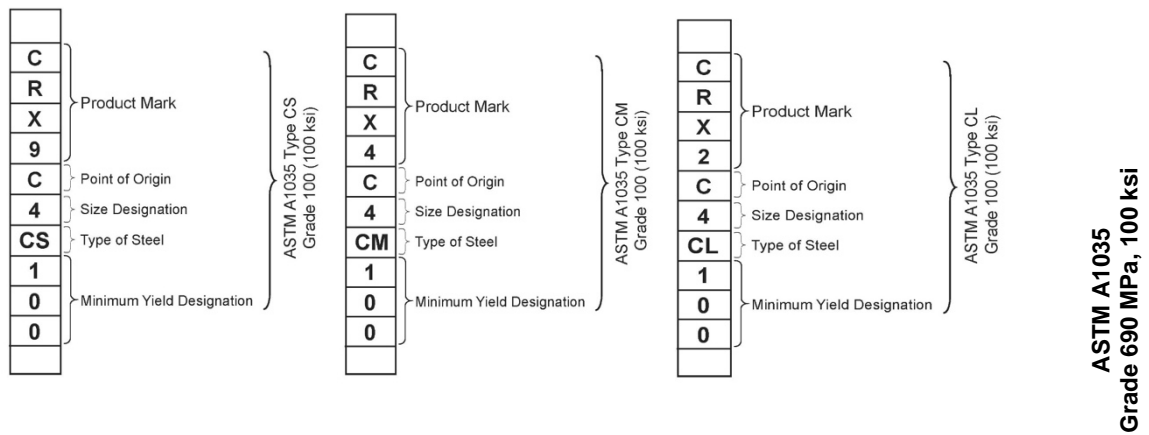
C
R
X
9
Product Mark
C
Point of Origin
4
Size Designation
CS
Type of Steel
1
0
0
Minimum Yield Designation
ASTM A1035 Type CS Grade 100 (100 ksi)

C
R
X
4
Product Mark
C
Point of Origin
4
Size Designation
CM
Type of Steel
1
0
0
Minimum Yield Designation
ASTM A1035 Type CM Grade 100 (100 ksi)

C
R
X
2
Product Mark
C
Point of Origin
4
Size Designation
CL
Type of Steel
1
0
0
Minimum Yield Designation
ASTM A1035 Type CL Grade 100 (100 ksi)

ASTM A1035
Grade 690 MPa, 100 ksi